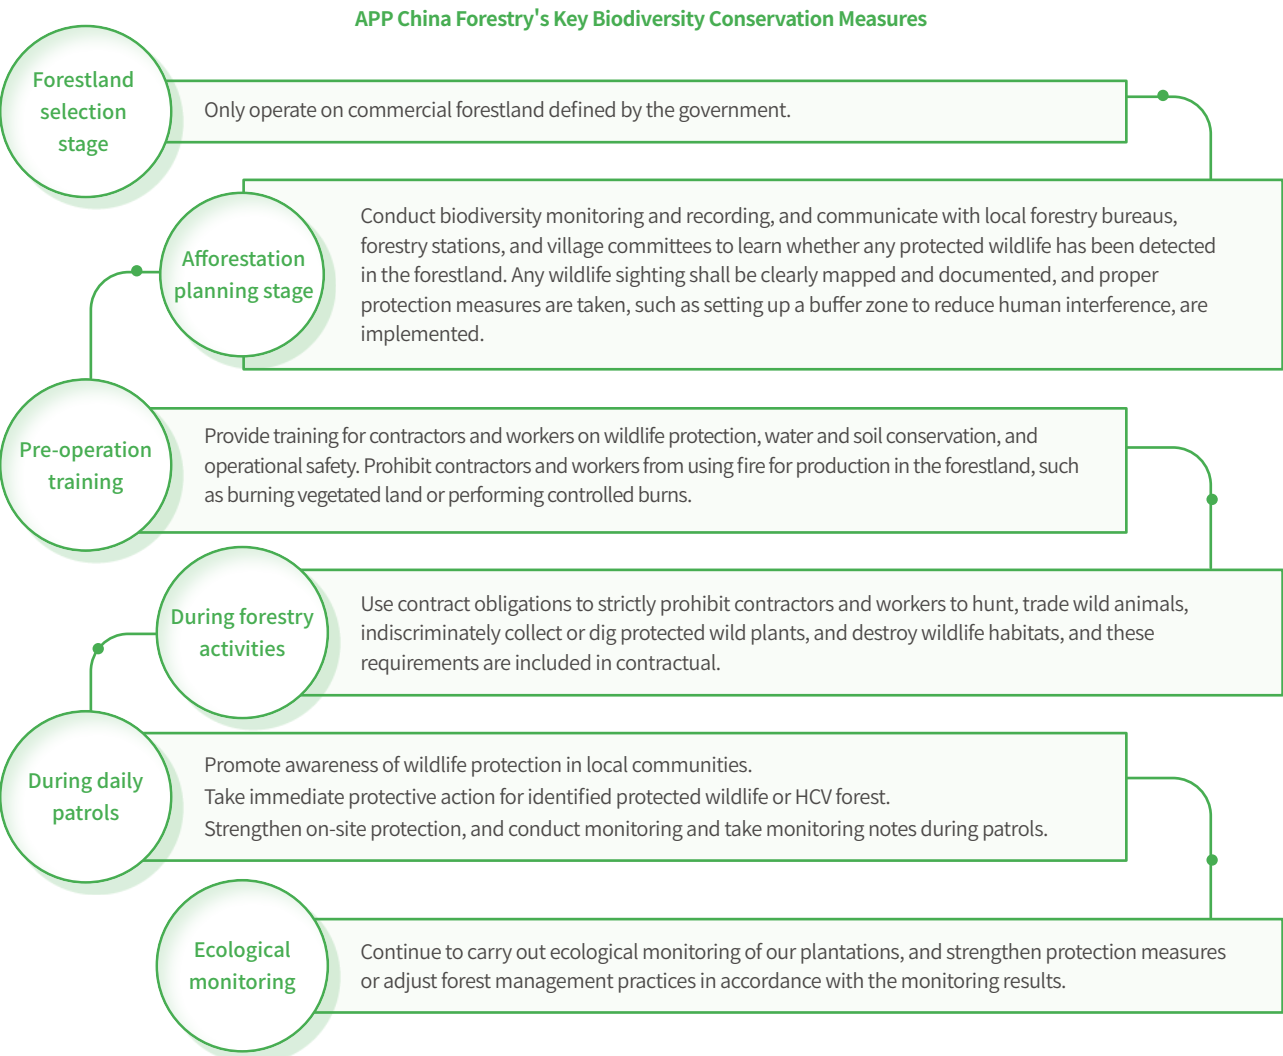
APP China Forestry's Key Biodiversity Conservation Measures

Forestland selection stage

Only operate on commercial forestland defined by the government.

Afforestation planning stage

Conduct biodiversity monitoring and recording, and communicate with local forestry bureaus, forestry stations, and village committees to learn whether any protected wildlife has been detected in the forestland. Any wildlife sighting shall be clearly mapped and documented, and proper protection measures are taken, such as setting up a buffer zone to reduce human interference, are implemented.

Pre-operation training

Provide training for contractors and workers on wildlife protection, water and soil conservation, and operational safety. Prohibit contractors and workers from using fire for production in the forestland, such as burning vegetated land or performing controlled burns.

During forestry activities

Use contract obligations to strictly prohibit contractors and workers to hunt, trade wild animals, indiscriminately collect or dig protected wild plants, and destroy wildlife habitats, and these requirements are included in contractual.

During daily patrols

Promote awareness of wildlife protection in local communities.
Take immediate protective action for identified protected wildlife or HCV forest.
Strengthen on-site protection, and conduct monitoring and take monitoring notes during patrols.

Ecological monitoring

Continue to carry out ecological monitoring of our plantations, and strengthen protection measures or adjust forest management practices in accordance with the monitoring results.